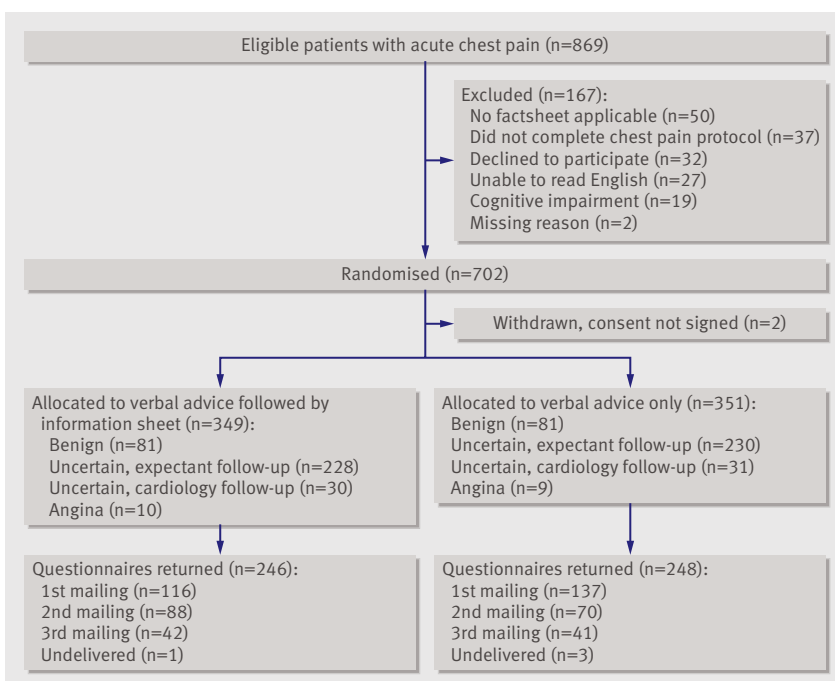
Eligible patients with acute chest pain (n=869)

Excluded (n=167):
No factsheet applicable (n=50)
Did not complete chest pain protocol (n=37)
Declined to participate (n=32)
Unable to read English (n=27)
Cognitive impairment (n=19)
Missing reason (n=2)

Randomised (n=702)

Withdrawn, consent not signed (n=2)

Allocated to verbal advice followed by information sheet (n=349):
Benign (n=81)
Uncertain, expectant follow-up (n=228)
Uncertain, cardiology follow-up (n=30)
Angina (n=10)

Allocated to verbal advice only (n=351):
Benign (n=81)
Uncertain, expectant follow-up (n=230)
Uncertain, cardiology follow-up (n=31)
Angina (n=9)

Questionnaires returned (n=246):
1st mailing (n=116)
2nd mailing (n=88)
3rd mailing (n=42)
Undelivered (n=1)

Questionnaires returned (n=248):
1st mailing (n=137)
2nd mailing (n=70)
3rd mailing (n=41)
Undelivered (n=3)